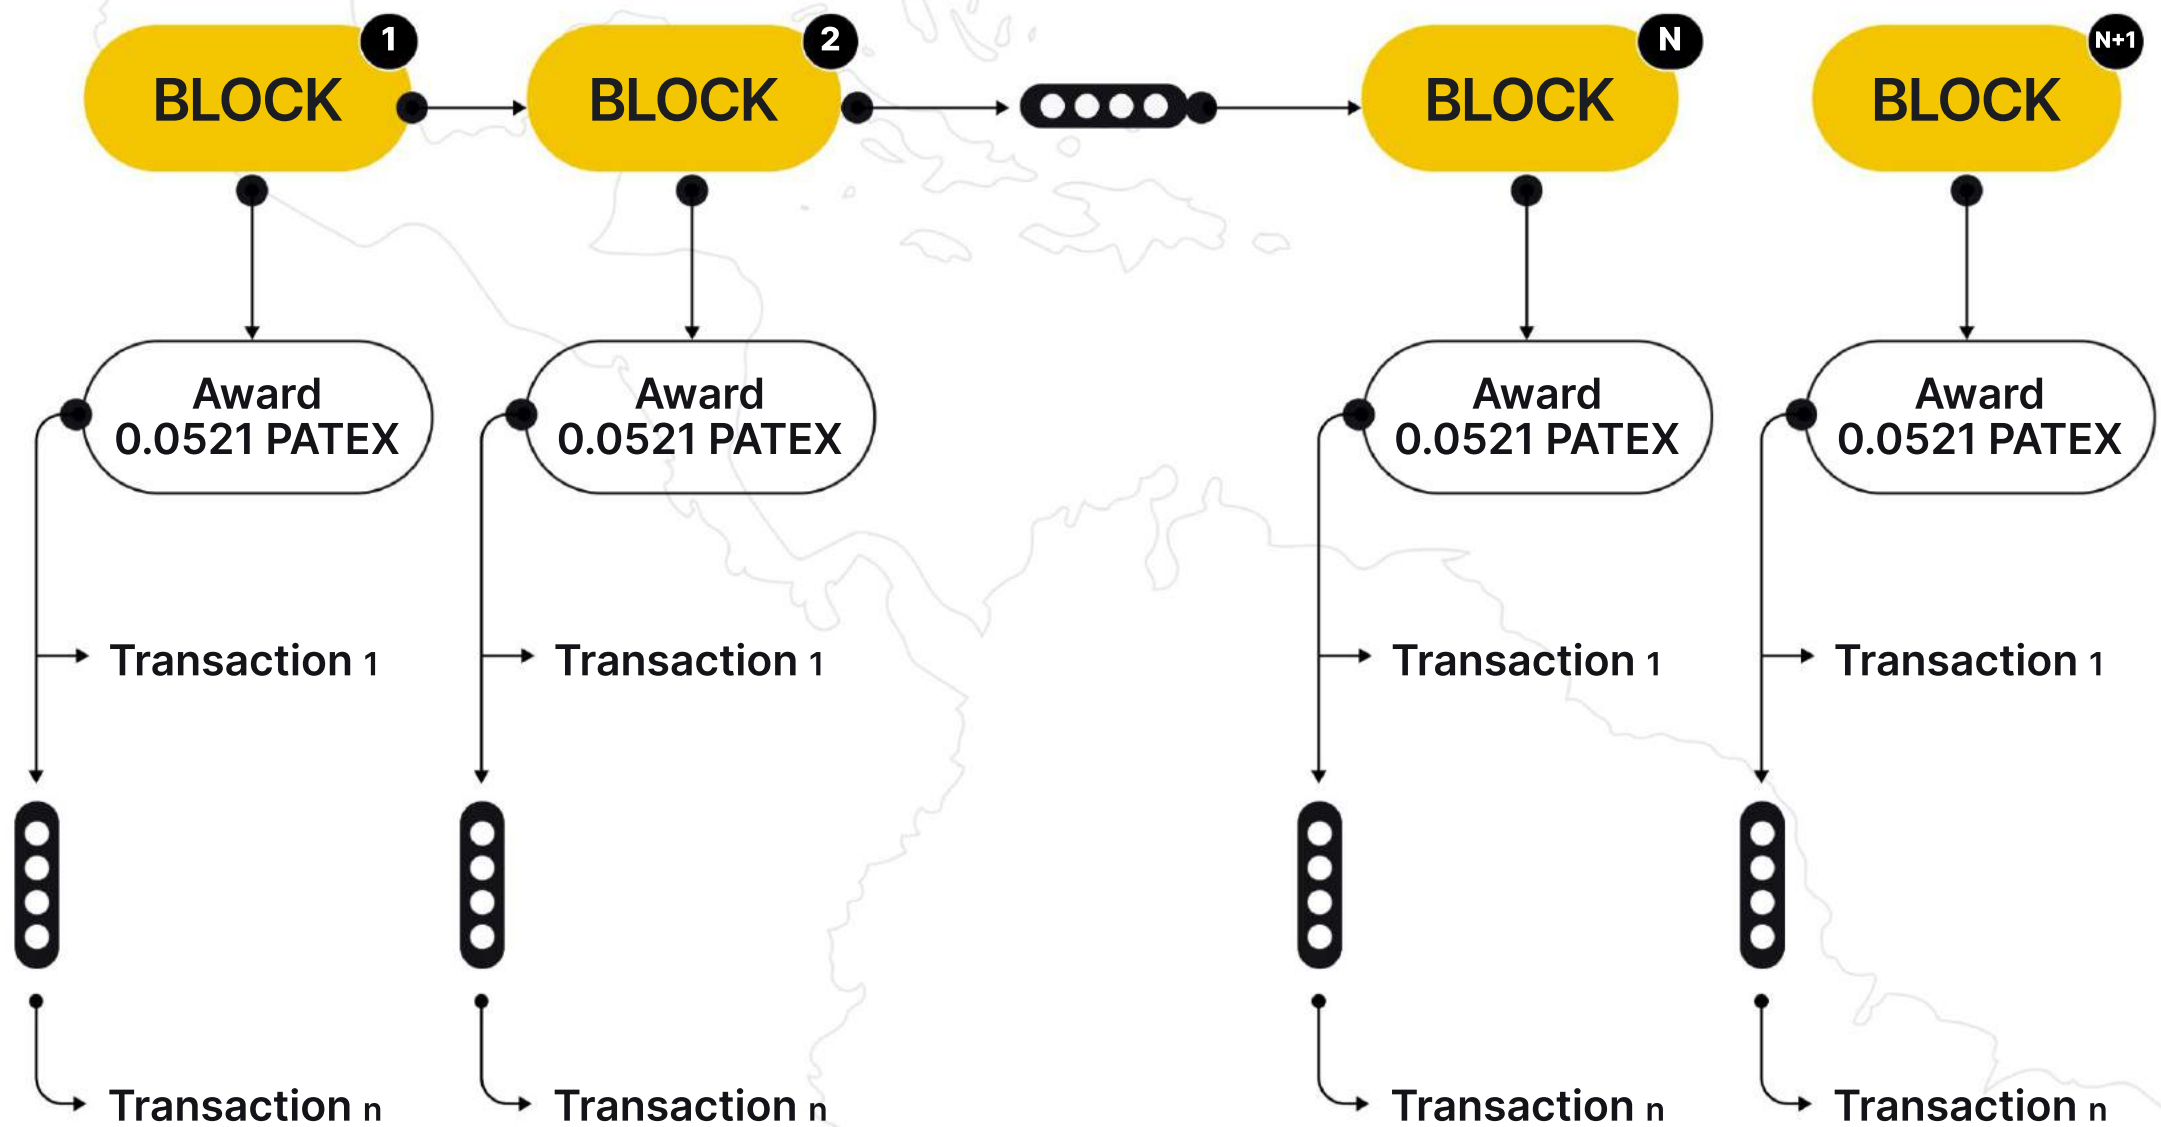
BLOCK 1
BLOCK 2
BLOCK N
BLOCK N+1

Award
0.0521 PATEX

Award
0.0521 PATEX

Award
0.0521 PATEX

Award
0.0521 PATEX

Transaction 1
Transaction 1
Transaction 1
Transaction 1

Transaction n
Transaction n
Transaction n
Transaction n